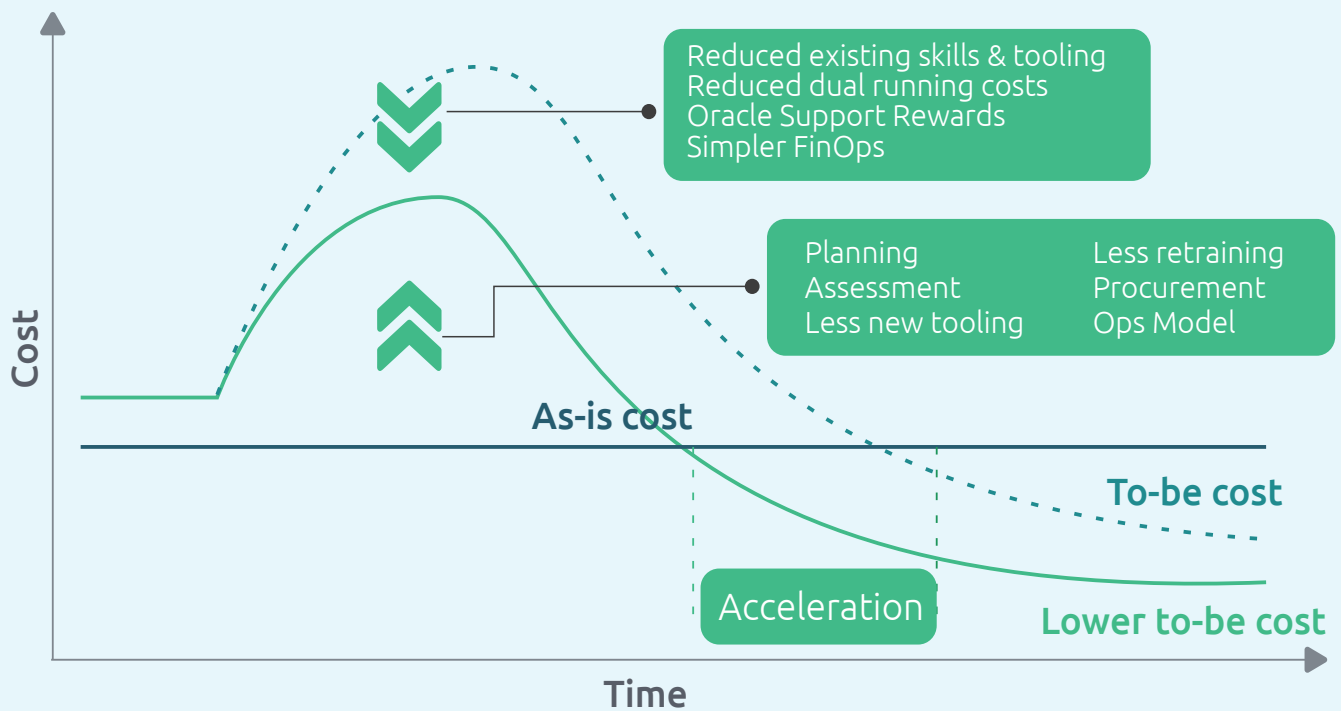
Reduced existing skills & tooling
Reduced dual running costs
Oracle Support Rewards
Simpler FinOps

Planning
Assessment
Less new tooling

Less retraining
Procurement
Ops Model

Cost

As-is cost

To-be cost

Acceleration

Lower to-be cost

Time